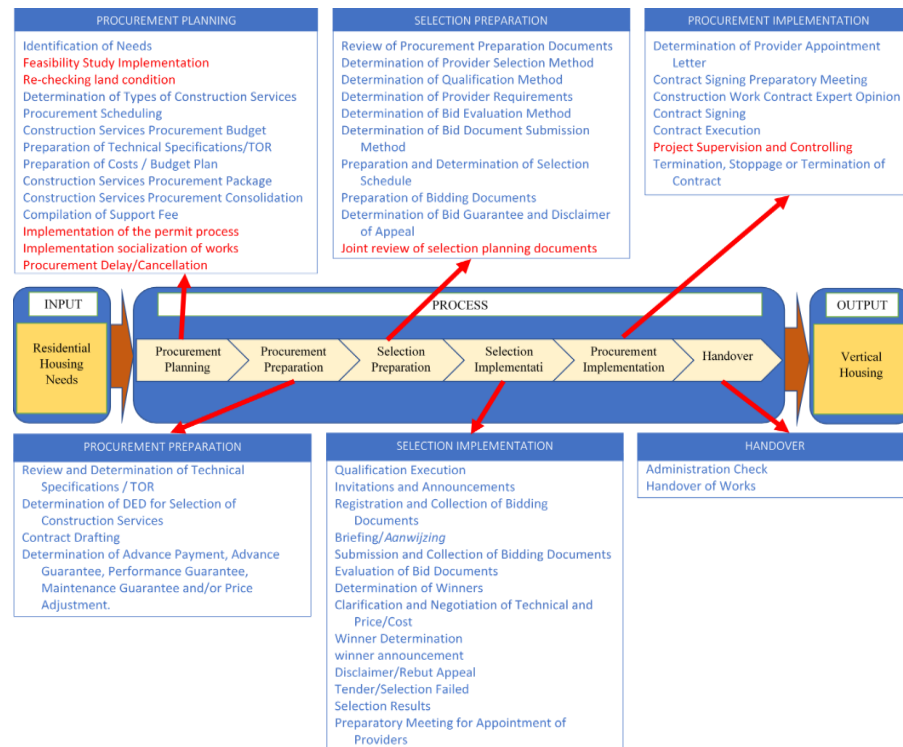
PROCUREMENT PLANNING

Identification of Needs
Feasibility Study Implementation
Re-checking land condition
Determination of Types of Construction Services
Procurement Scheduling
Construction Services Procurement Budget
Preparation of Technical Specifications/TOR
Preparation of Costs / Budget Plan
Construction Services Procurement Package
Construction Services Procurement Consolidation
Compilation of Support Fee
Implementation of the permit process
Implementation socialization of works
Procurement Delay/Cancellation

SELECTION PREPARATION

Review of Procurement Preparation Documents
Determination of Provider Selection Method
Determination of Qualification Method
Determination of Provider Requirements
Determination of Bid Evaluation Method
Determination of Bid Document Submission Method
Preparation and Determination of Selection Schedule
Preparation of Bidding Documents
Determination of Bid Guarantee and Disclaimer of Appeal
Joint review of selection planning documents

PROCUREMENT IMPLEMENTATION

Determination of Provider Appointment Letter
Contract Signing Preparatory Meeting
Construction Work Contract Expert Opinion
Contract Signing
Contract Execution
Project Supervision and Controlling
Termination, Stoppage or Termination of Contract

INPUT

Residential Housing Needs

PROCESS

Procurement Planning
Procurement Preparation
Selection Preparation
Selection Implementati
Procurement Implementation
Handover

OUTPUT

Vertical Housing

PROCUREMENT PREPARATION

Review and Determination of Technical Specifications / TOR
Determination of DED for Selection of Construction Services
Contract Drafting
Determination of Advance Payment, Advance Guarantee, Performance Guarantee, Maintenance Guarantee and/or Price Adjustment.

SELECTION IMPLEMENTATION

Qualification Execution
Invitations and Announcements
Registration and Collection of Bidding Documents
Briefing/Aanwijzing
Submission and Collection of Bidding Documents
Evaluation of Bid Documents
Determination of Winners
Clarification and Negotiation of Technical and Price/Cost
Winner Determination
winner announcement
Disclaimer/Rebut Appeal
Tender/Selection Failed
Selection Results
Preparatory Meeting for Appointment of Providers

HANDOVER

Administration Check
Handover of Works